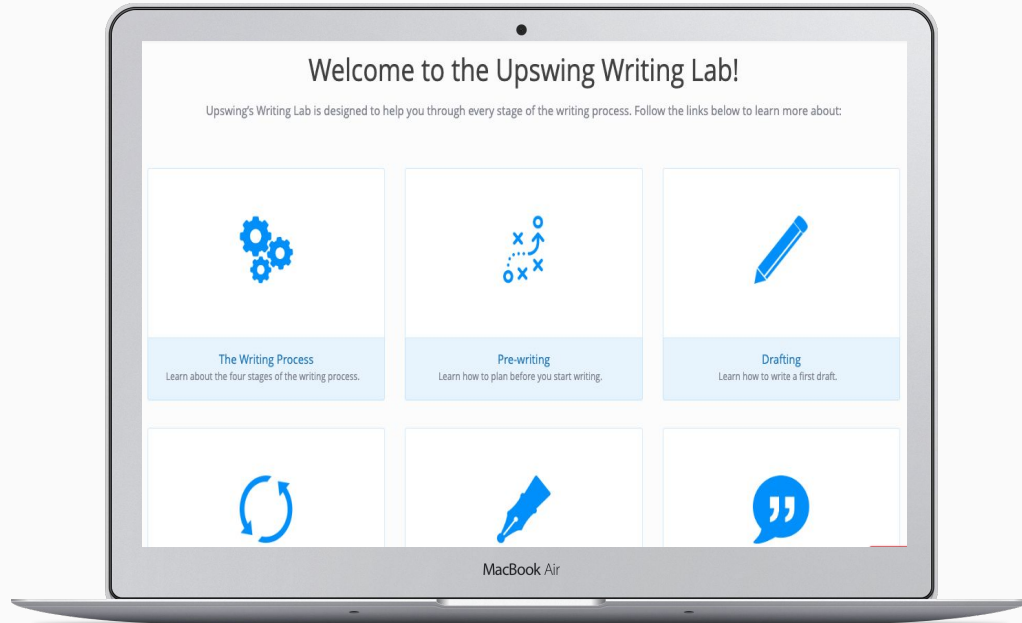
Welcome to the Upswing Writing Lab!

Upswing's Writing Lab is designed to help you through every stage of the writing process. Follow the links below to learn more about:

The Writing Process
Learn about the four stages of the writing process.

Pre-writing
Learn how to plan before you start writing.

Drafting
Learn how to write a first draft.

MacBook Air